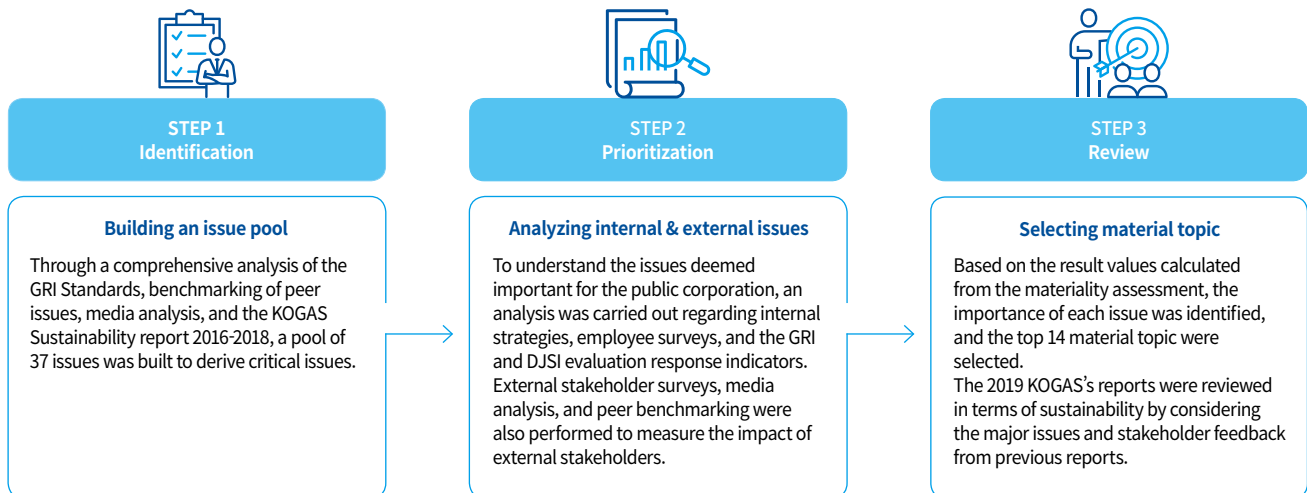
STEP 1
Identification

Building an issue pool

Through a comprehensive analysis of the GRI Standards, benchmarking of peer issues, media analysis, and the KOGAS Sustainability report 2016-2018, a pool of 37 issues was built to derive critical issues.

STEP 2
Prioritization

Analyzing internal & external issues

To understand the issues deemed important for the public corporation, an analysis was carried out regarding internal strategies, employee surveys, and the GRI and DJSI evaluation response indicators. External stakeholder surveys, media analysis, and peer benchmarking were also performed to measure the impact of external stakeholders.

STEP 3
Review

Selecting material topic

Based on the result values calculated from the materiality assessment, the importance of each issue was identified, and the top 14 material topic were selected.
The 2019 KOGAS's reports were reviewed in terms of sustainability by considering the major issues and stakeholder feedback from previous reports.